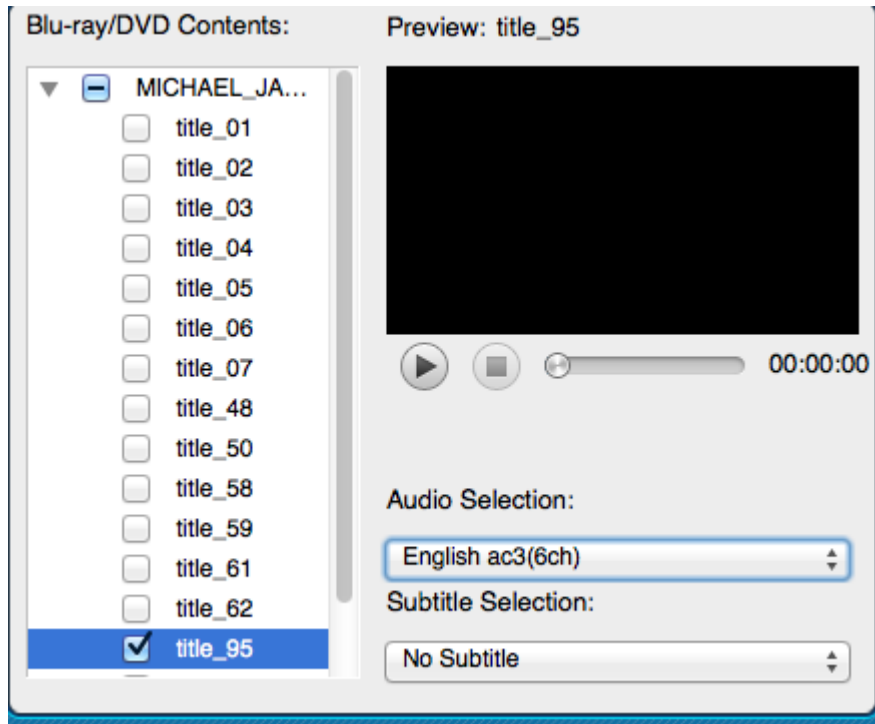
Blu-ray/DVD Contents:

MICHAEL_JA...
title_01
title_02
title_03
title_04
title_05
title_06
title_07
title_48
title_50
title_58
title_59
title_61
title_62
title_95

Preview: title_95

00:00:00

Audio Selection:

English ac3(6ch)

Subtitle Selection:

No Subtitle